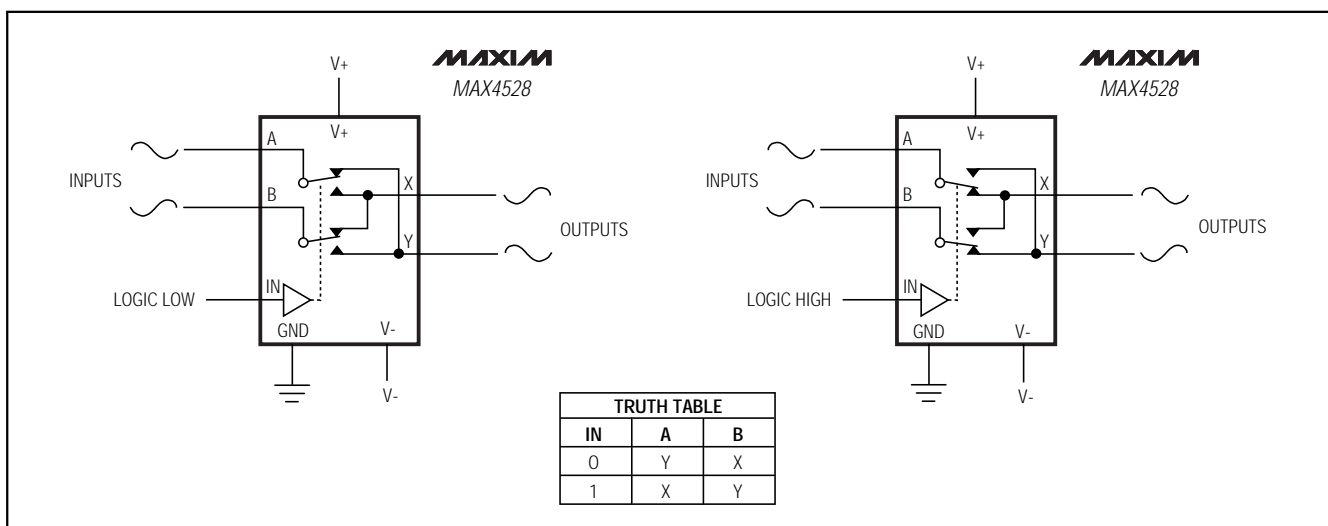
MAXIM
MAX4528

V+

V+

A

B

X

Y

INPUTS

OUTPUTS

LOGIC LOW

IN

GND

V-

V-

MAXIM
MAX4528

V+

V+

A

B

X

Y

INPUTS

OUTPUTS

LOGIC HIGH

IN

GND

V-

V-

| TRUTH TABLE | | |
|---|---|---|
| IN | A | B |
| 0 | Y | X |
| 1 | X | Y |